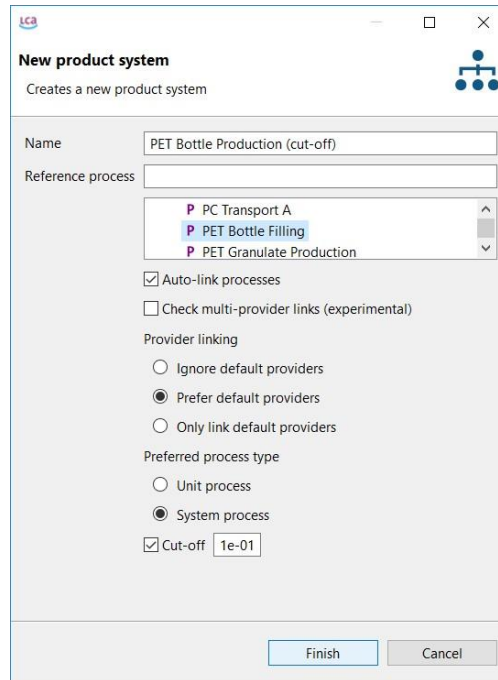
LCA

New product system

Creates a new product system

Name PET Bottle Production (cut-off)

Reference process

P PC Transport A
P PET Bottle Filling
P PET Granulate Production

Auto-link processes

Check multi-provider links (experimental)

Provider linking

Ignore default providers

Prefer default providers

Only link default providers

Preferred process type

Unit process

System process

Cut-off 1e-01

Finish Cancel